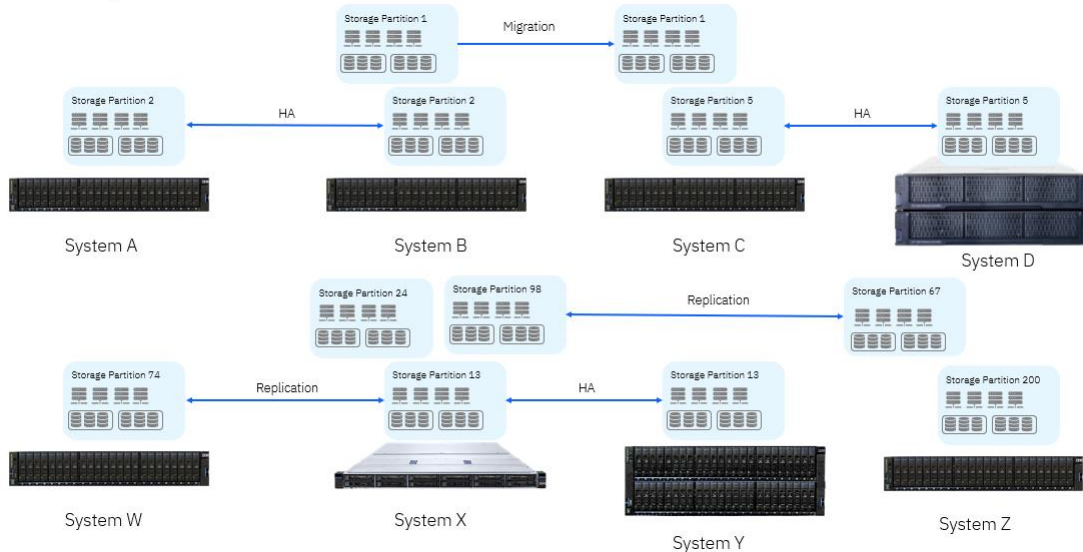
Storage Partition 1

Migration

Storage Partition 1

Storage Partition 2

HA

Storage Partition 2

Storage Partition 5

HA

Storage Partition 5

System A

System B

System C

System D

Storage Partition 24

Storage Partition 98

Replication

Storage Partition 67

Storage Partition 74

Replication

Storage Partition 13

HA

Storage Partition 13

Storage Partition 200

System W

System X

System Y

System Z